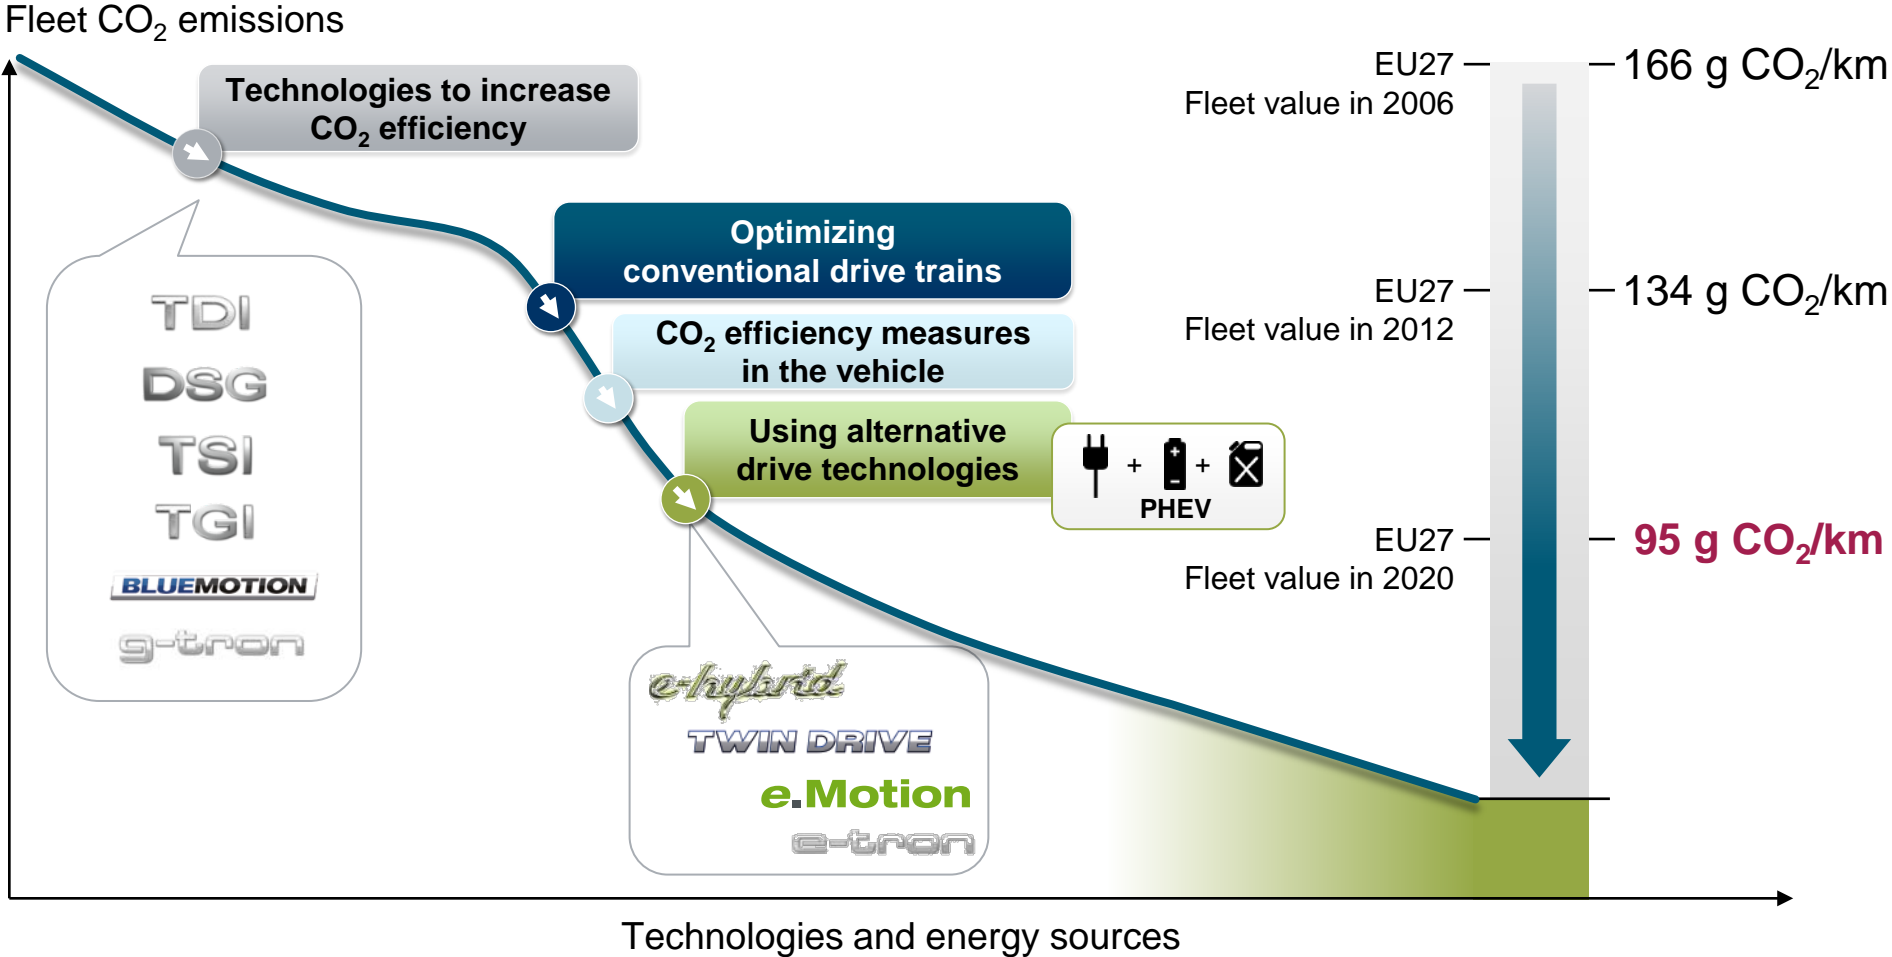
Fleet $CO_2$ emissions

Technologies to increase $CO_2$ efficiency

TDI
DSG
TSI
TGI
BLUEMOTION
g-tron

Optimizing conventional drive trains

$CO_2$ efficiency measures in the vehicle

Using alternative drive technologies

+ +
PHEV

e-hybrid
TWIN DRIVE
e.Motion
e-tron

EU27
Fleet value in 2006
166 g $CO_2$/km

EU27
Fleet value in 2012
134 g $CO_2$/km

EU27
Fleet value in 2020
95 g $CO_2$/km

Technologies and energy sources